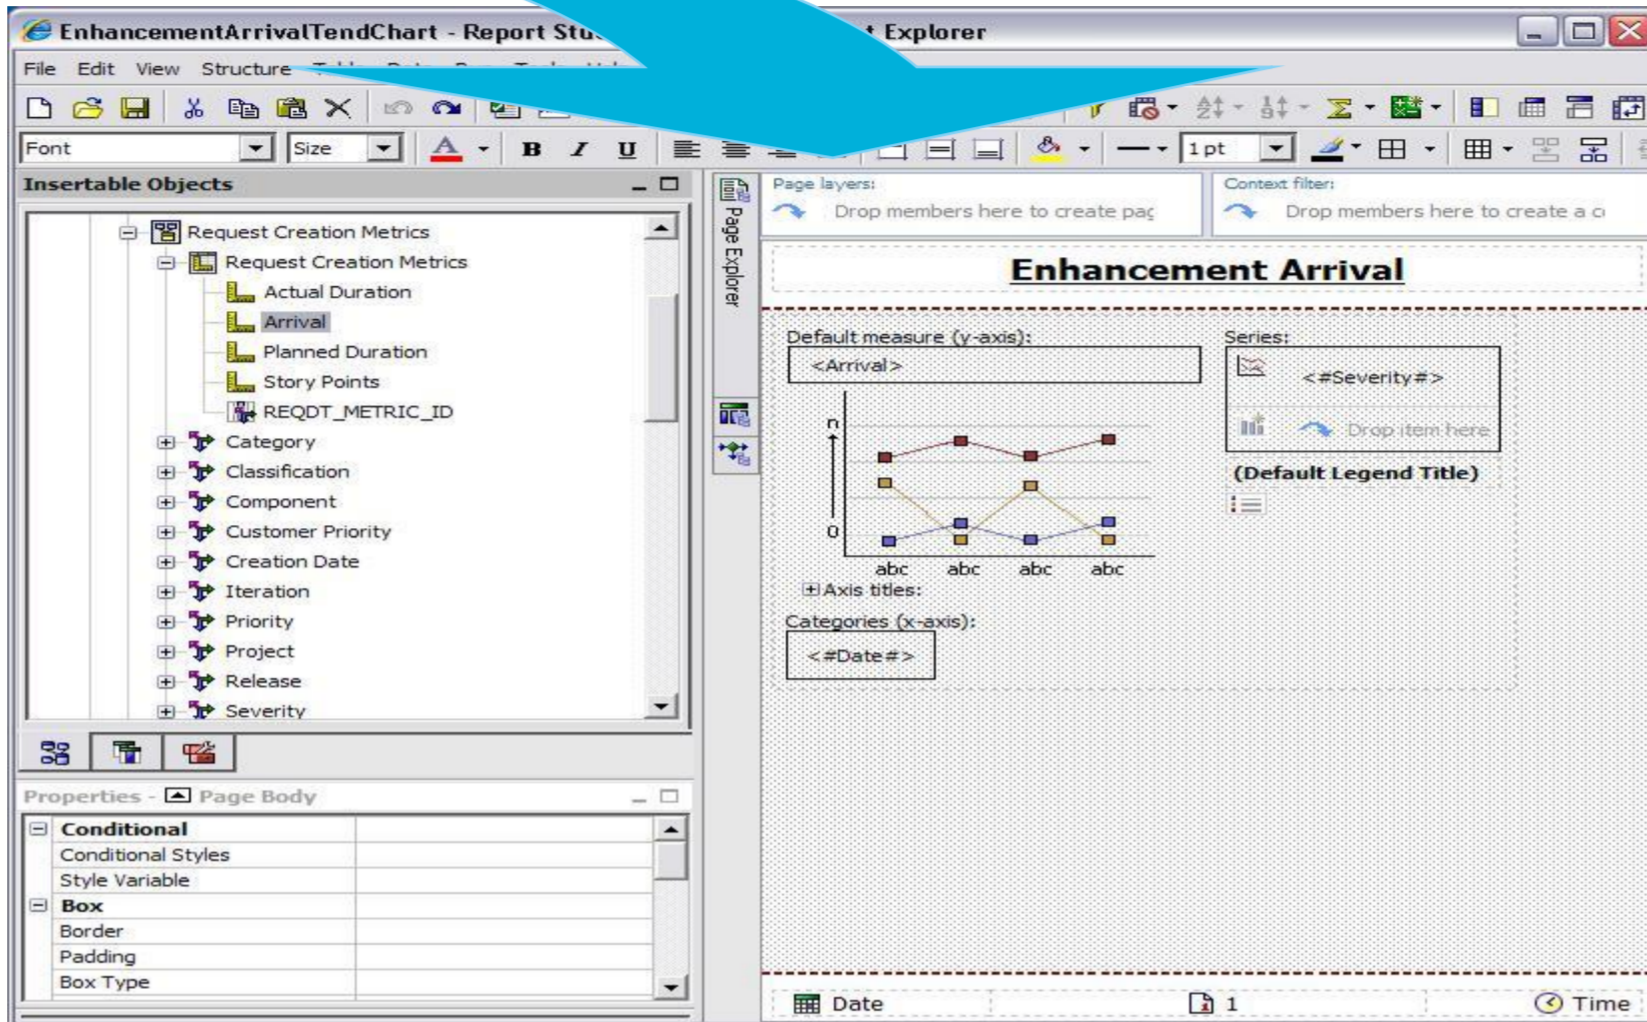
EnhancementArrivalTendChart - Report Stu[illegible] Explorer

File Edit View Structure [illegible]

Font Size B I U 1 pt

Insertable Objects

Request Creation Metrics
Request Creation Metrics
Actual Duration
Arrival
Planned Duration
Story Points
REQDT_METRIC_ID
Category
Classification
Component
Customer Priority
Creation Date
Iteration
Priority
Project
Release
Severity

Properties - Page Body

| | |
|---|---|
| Conditional | |
| Conditional Styles | |
| Style Variable | |
| Box | |
| Border | |
| Padding | |
| Box Type | |

Page Explorer

Page layers:
Drop members here to create pag

Context filter:
Drop members here to create a c

Enhancement Arrival

Default measure (y-axis):
<Arrival>

Series:
<#Severity#>
Drop item here

(Default Legend Title)

n
0
abc abc abc abc

Axis titles:

Categories (x-axis):
<#Date#>

Date 1 Time